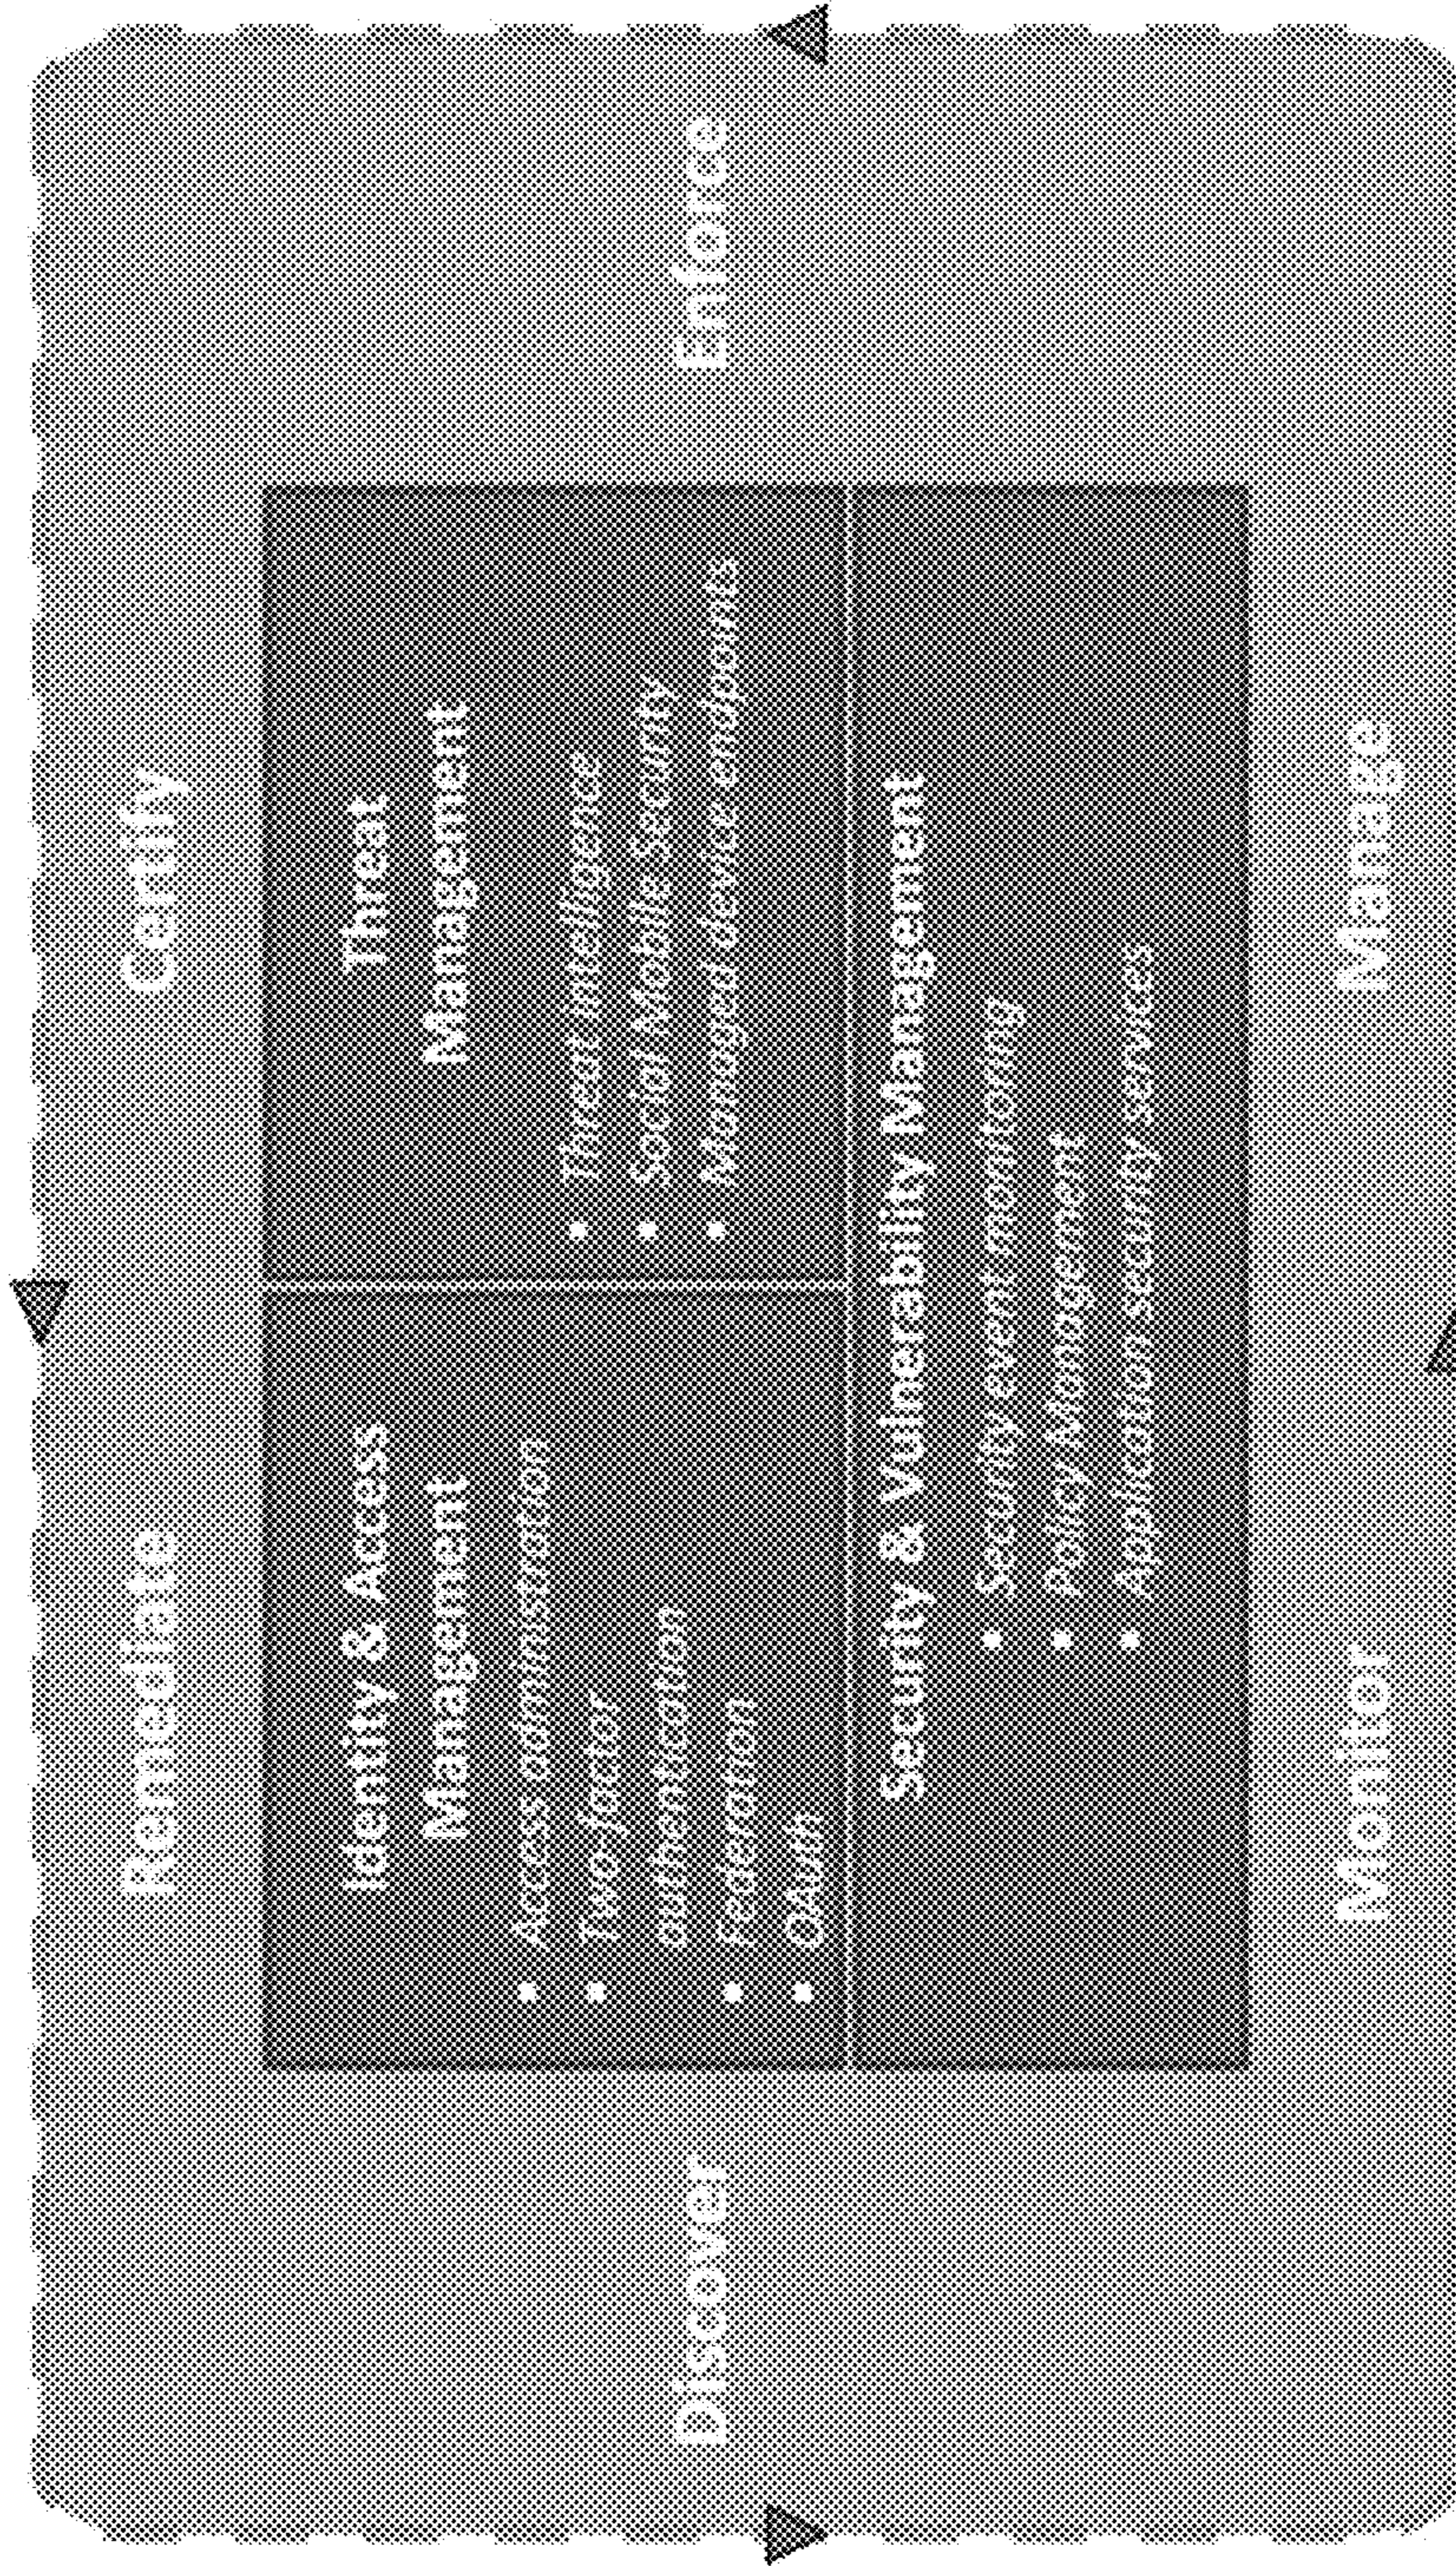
Remediate

Certify

Identity & Access Management

- Access administration
- Two-factor authentication
- Federation
- OAuth

Threat Management

- Threat intelligence
- Social Mobile Security
- Managed device endpoints

Security & Vulnerability Management

- Security event monitoring
- Policy Management
- Application security services

Discover

Monitor

Manage

Enforce